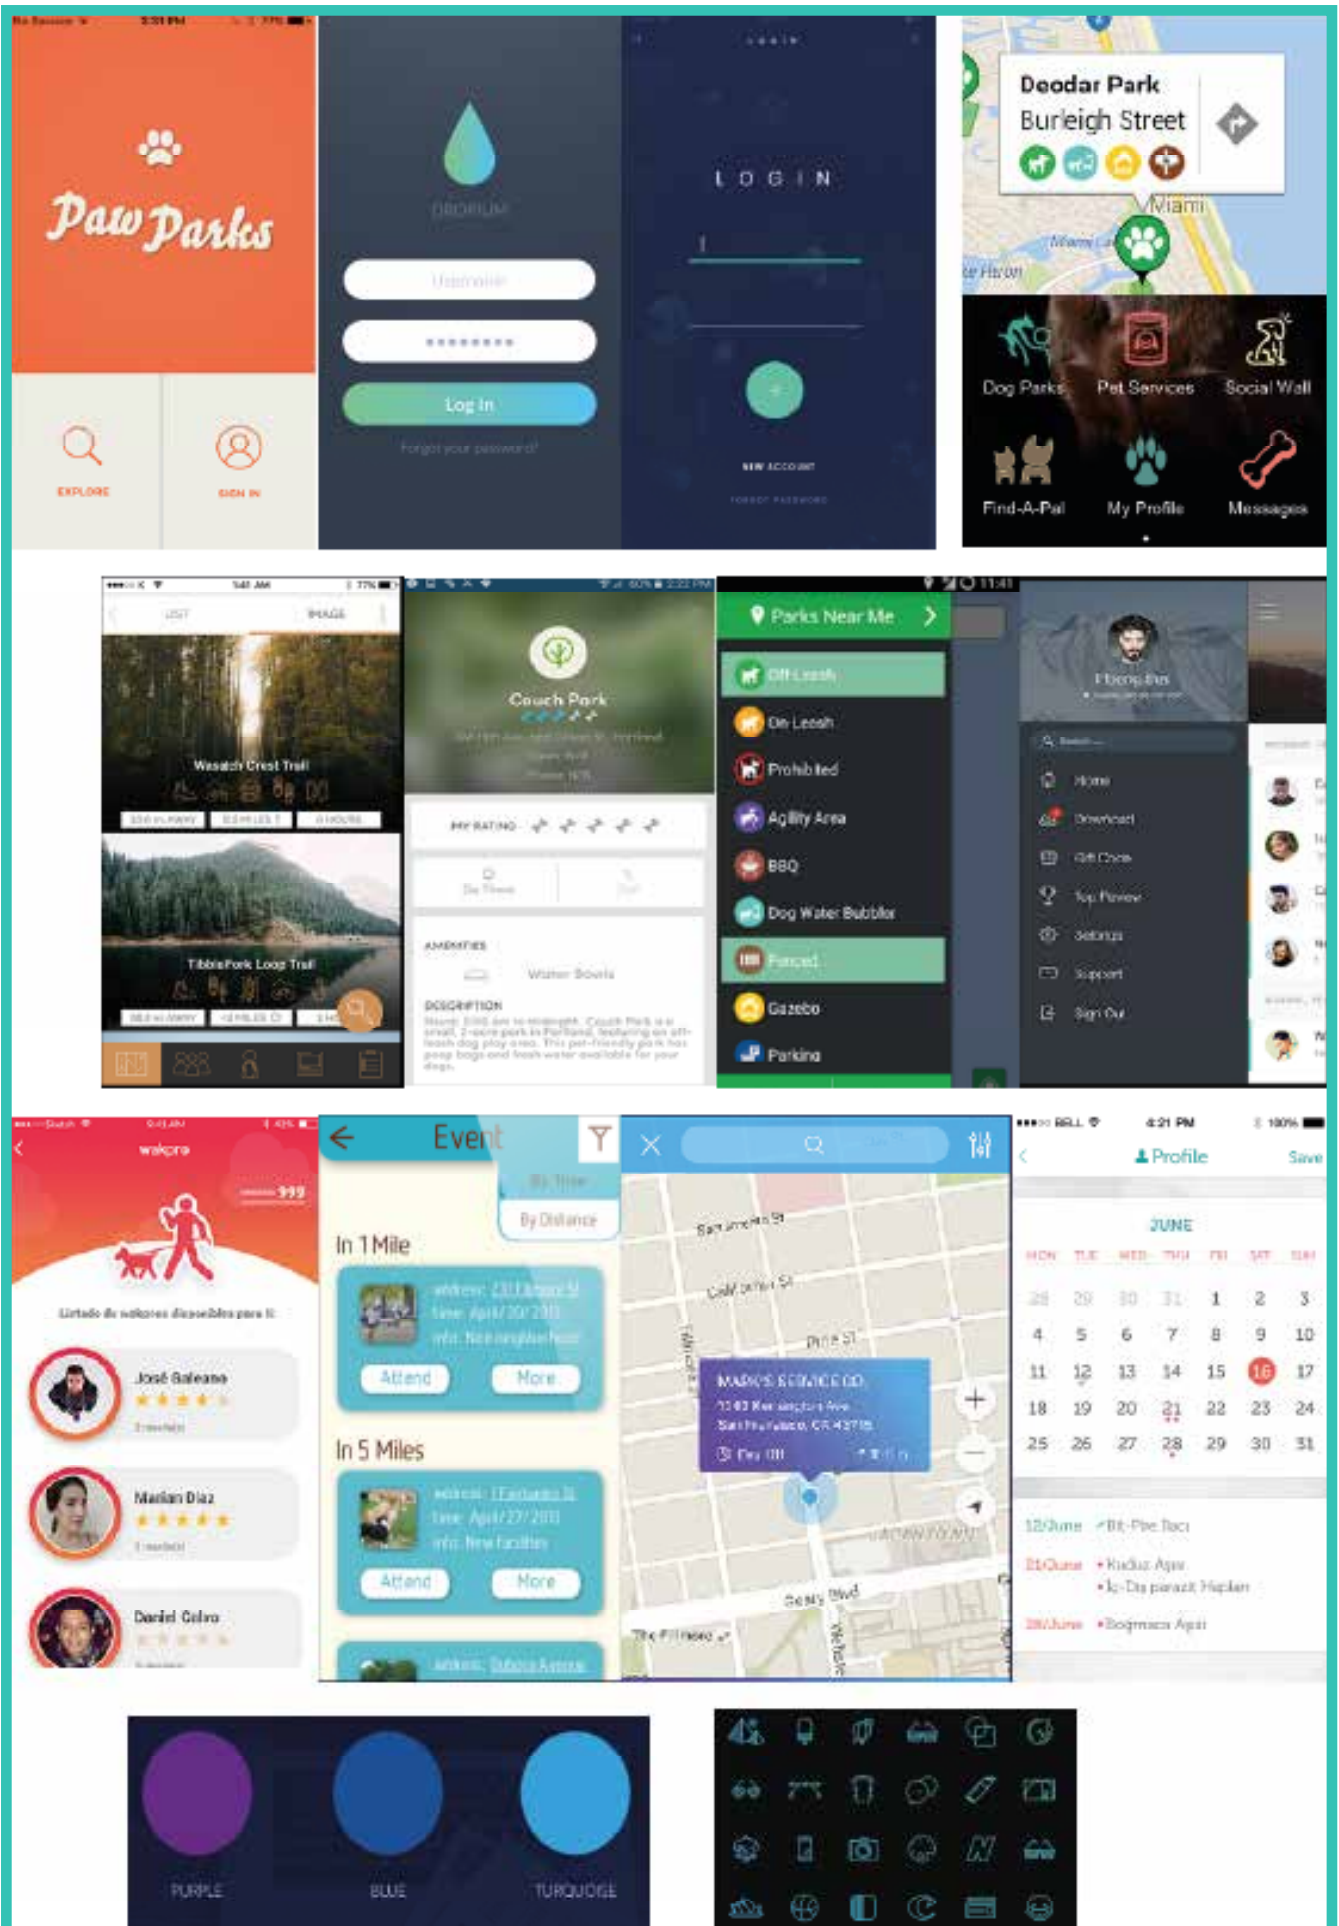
Paw Parks

EXPLORE

SIGN IN

DROPIUM

Username

••••••••

Log In

Forgot your password?

LOGIN

L O G I N

NEW ACCOUNT

FORGOT PASSWORD

Deodar Park
Burleigh Street

Miami

Dog Parks
Pet Services
Social Wall
Find-A-Pal
My Profile
Messages

LIST
IMAGE

Wasatch Crest Trail

Tibble Fork Loop Trail

Couch Park

MY RATING

AMENITIES

Water Bowls

DESCRIPTION

11:41

Parks Near Me

Off Leash
On Leash
Prohibited
Agility Area
BBQ
Dog Water Bubbler
Fenced
Gazebo
Parking

Home
Download
Gift Cards
Top Places
Settings
Support
Sign Out

walkpro

999

Listado de walkers disponibles para ti

José Galeano

Marian Diaz

Daniel Galvo

Event

By Time
By Distance

In 1 Mile

Attend
More

In 5 Miles

Attend
More

Sacramento St
California St
Pine St
Geary Blvd

MARK'S SERVICE CO.

BELL
4:21 PM
100%

Profile
Save

JUNE

| MON | TUE | WED | THU | FRI | SAT | SUN |
|---|---|---|---|---|---|---|
| 28 | 29 | 30 | 31 | 1 | 2 | 3 |
| 4 | 5 | 6 | 7 | 8 | 9 | 10 |
| 11 | 12 | 13 | 14 | 15 | 16 | 17 |
| 18 | 19 | 20 | 21 | 22 | 23 | 24 |
| 25 | 26 | 27 | 28 | 29 | 30 | 31 |

12/June
21/June
28/June

PURPLE
BLUE
TURQUOISE